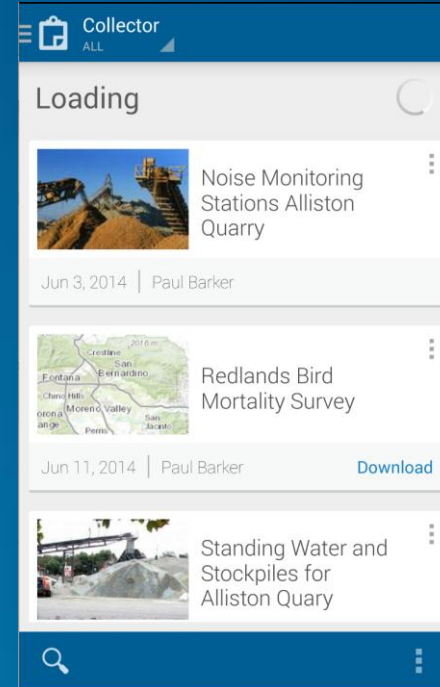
Collector
ALL

Loading

Noise Monitoring Stations Alliston Quarry

Jun 3, 2014 | Paul Barker

Crestline
San Bernardino
Fontana
Chino Hills
Moreno Valley
orona
ange
San Jacinto
Perris

Redlands Bird Mortality Survey

Jun 11, 2014 | Paul Barker

Download

Standing Water and Stockpiles for Alliston Quary